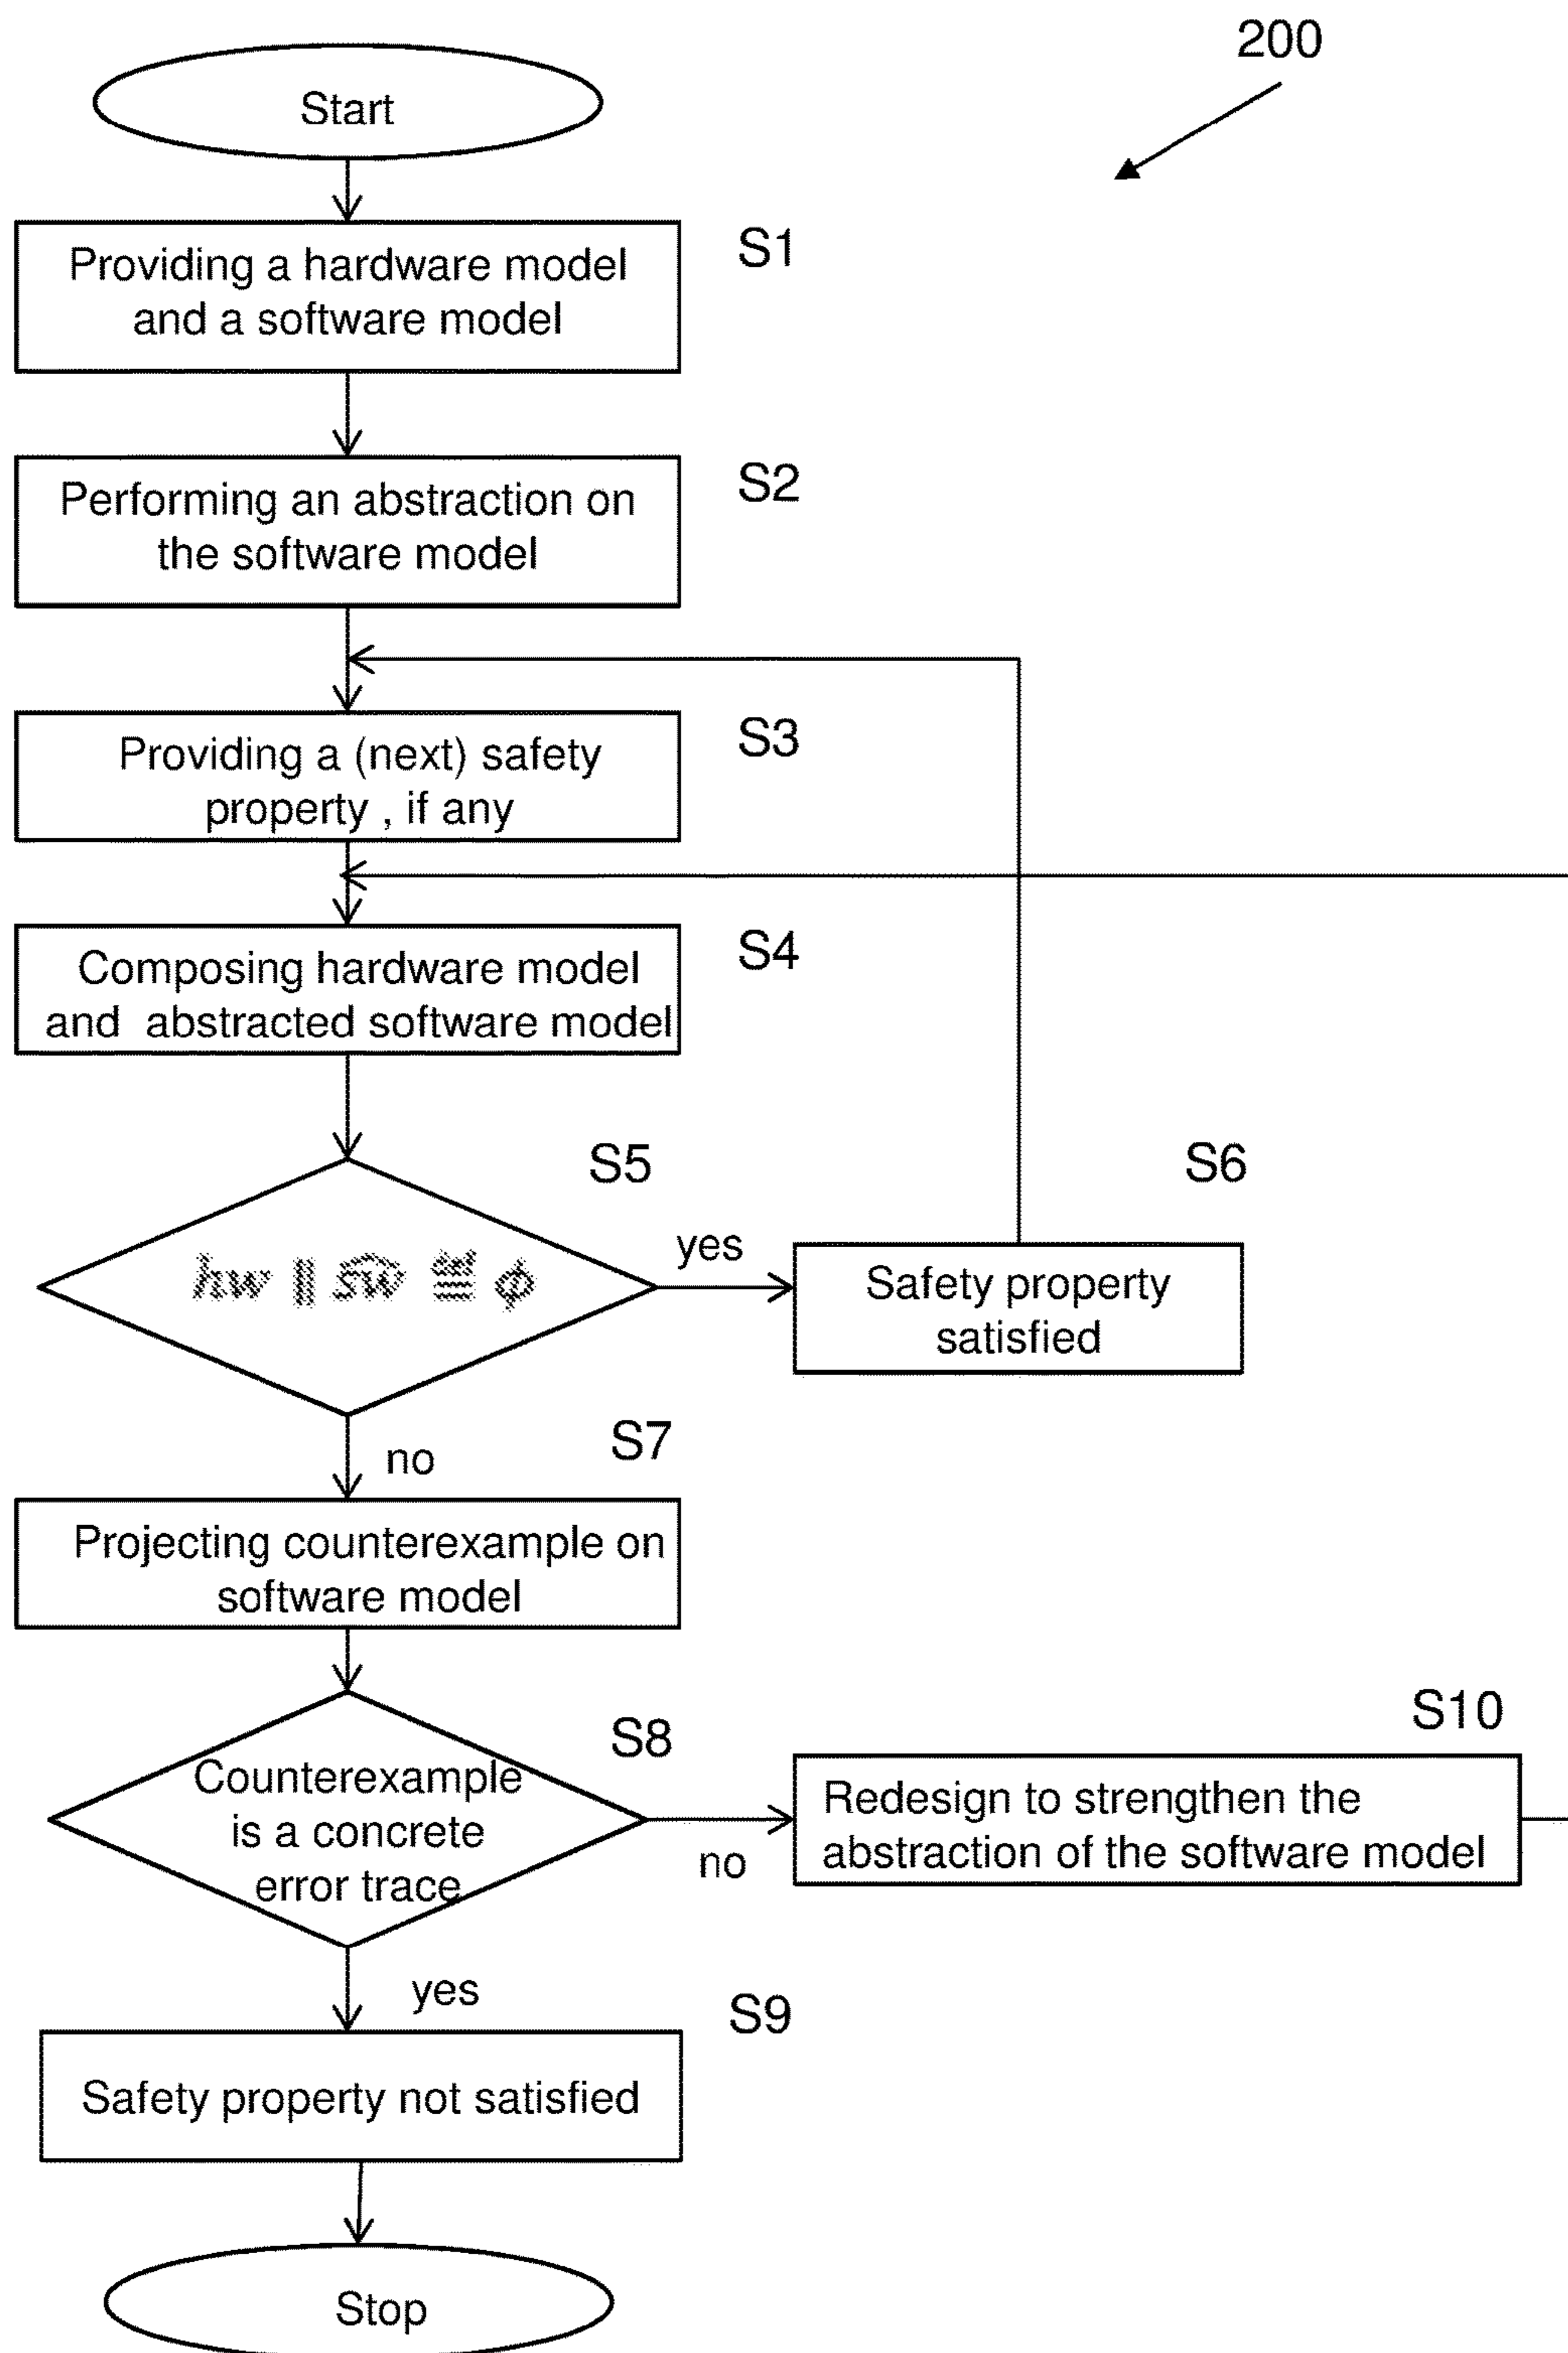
200

Start

Providing a hardware model and a software model

S1

Performing an abstraction on the software model

S2

Providing a (next) safety property , if any

S3

Composing hardware model and abstracted software model

S4

S5

$hw \parallel sw \models \phi$

yes

S6

Safety property satisfied

no

S7

Projecting counterexample on software model

S8

Counterexample is a concrete error trace

no

S10

Redesign to strengthen the abstraction of the software model

yes

S9

Safety property not satisfied

Stop